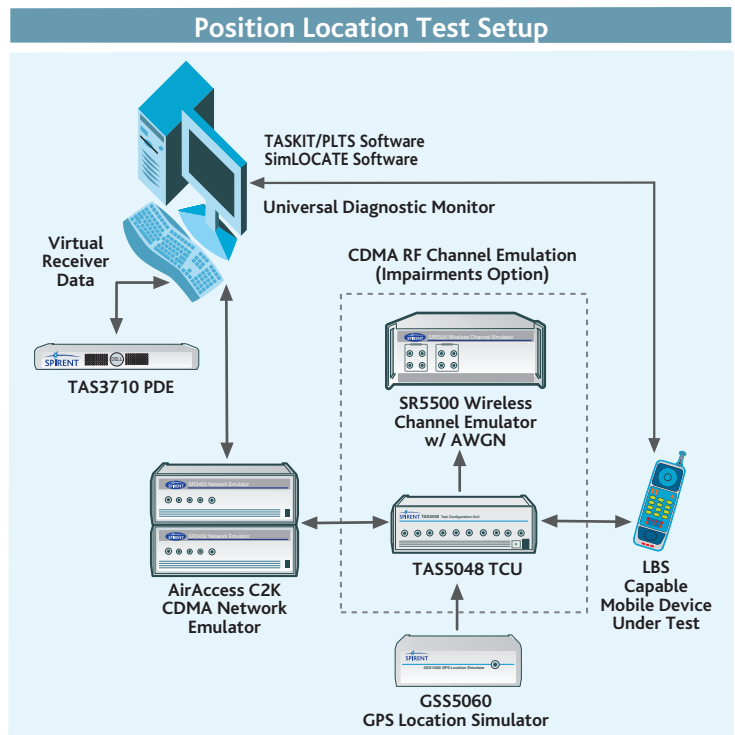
Position Location Test Setup

TASKIT/PLTS Software
SimLOCATE Software

Universal Diagnostic Monitor

Virtual Receiver Data

SPIRENT

TAS3710 PDE

CDMA RF Channel Emulation (Impairments Option)

SR5500 Wireless Channel Emulator

SR5500 Wireless Channel Emulator w/ AWGN

SPIRENT SR3452 Network Emulator

SPIRENT SR3452 Network Emulator

SPIRENT TAS5048 Test Configuration Unit

AirAccess C2K CDMA Network Emulator

TAS5048 TCU

LBS Capable Mobile Device Under Test

SPIRENT GSS 5060 GPS Location Simulator

GSS5060 GPS Location Simulator